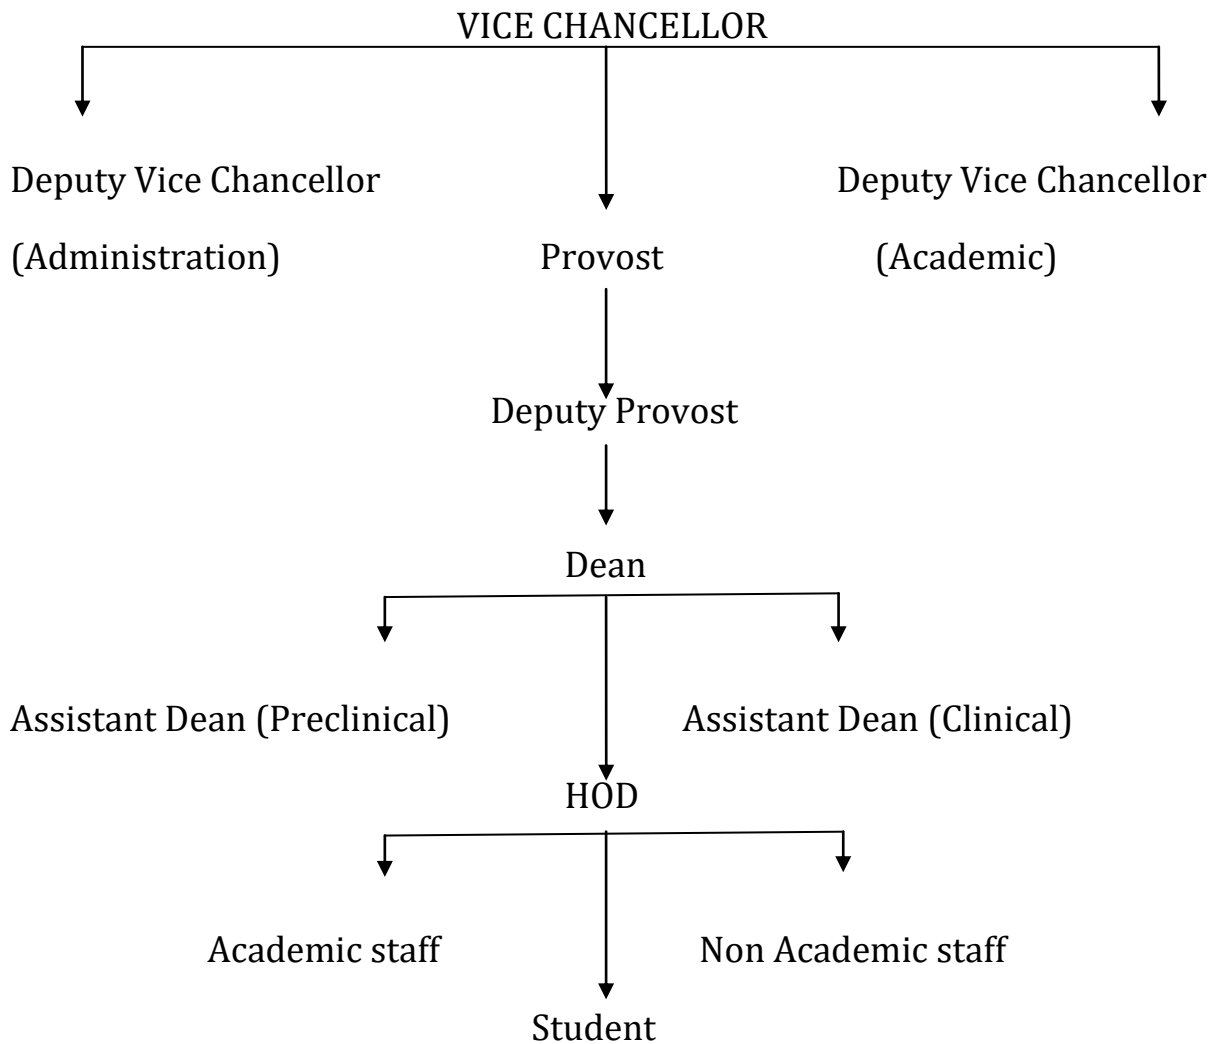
VICE CHANCELLOR

Deputy Vice Chancellor (Administration)

Provost

Deputy Vice Chancellor (Academic)

Deputy Provost

Dean

Assistant Dean (Preclinical)

Assistant Dean (Clinical)

HOD

Academic staff

Non Academic staff

Student